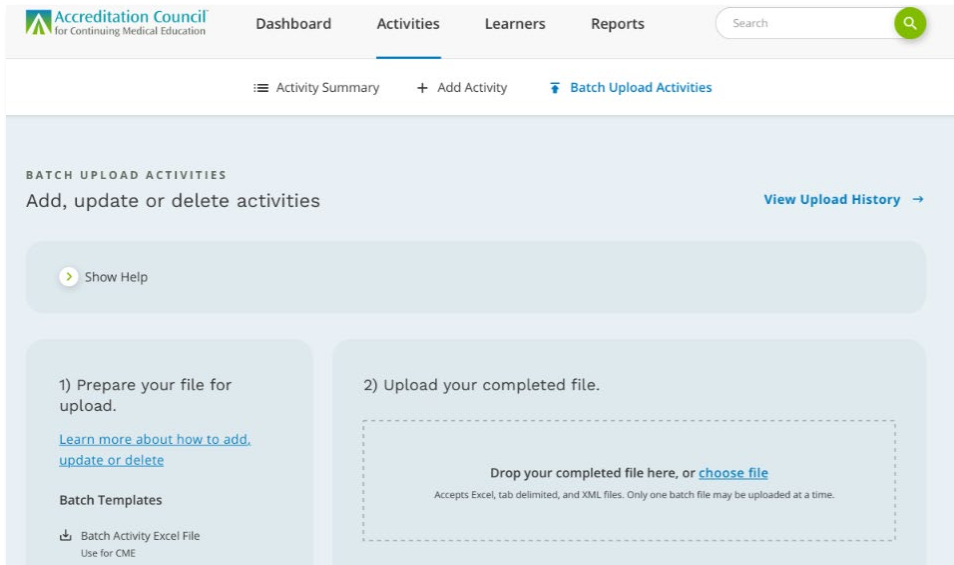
Accreditation Council® for Continuing Medical Education

Dashboard Activities Learners Reports

Search

Activity Summary + Add Activity Batch Upload Activities

BATCH UPLOAD ACTIVITIES

Add, update or delete activities

View Upload History →

Show Help

1) Prepare your file for upload.

Learn more about how to add, update or delete

Batch Templates

Batch Activity Excel File
Use for CME

2) Upload your completed file.

Drop your completed file here, or choose file

Accepts Excel, tab delimited, and XML files. Only one batch file may be uploaded at a time.